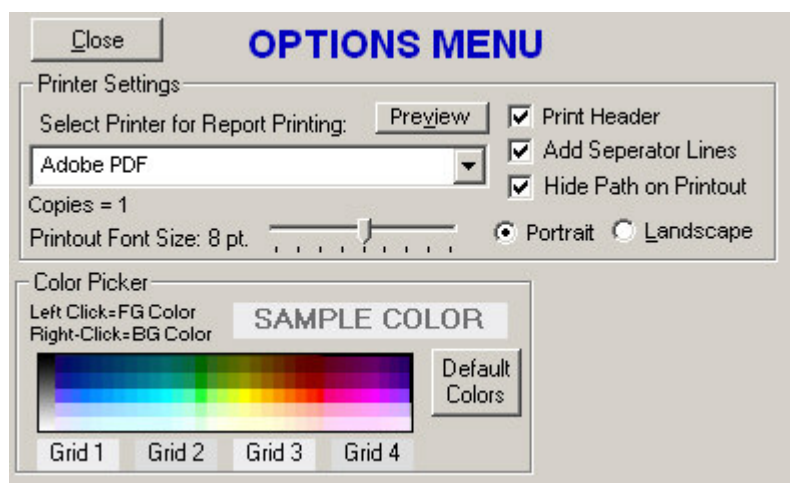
Close

OPTIONS MENU

Printer Settings

Select Printer for Report Printing:

Preview

Print Header

Add Seperator Lines

Hide Path on Printout

Adobe PDF

Copies = 1

Printout Font Size: 8 pt.

Portrait

Landscape

Color Picker

Left Click=FG Color
Right-Click=BG Color

SAMPLE COLOR

Default Colors

Grid 1

Grid 2

Grid 3

Grid 4